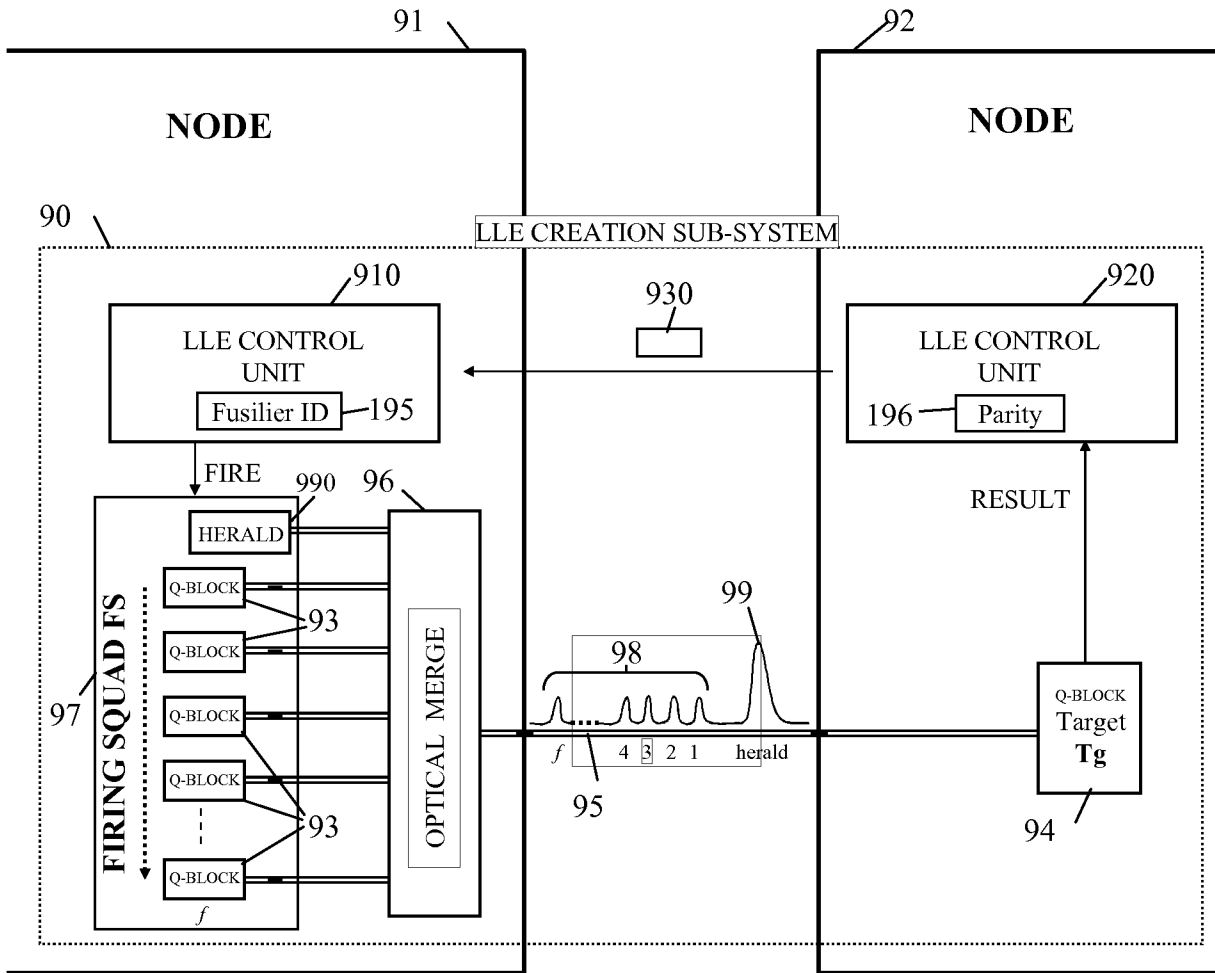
91
92
NODE
NODE
90
LLE CREATION SUB-SYSTEM
910
930
920
LLE CONTROL UNIT
Fusilier ID
195
LLE CONTROL UNIT
196
Parity
FIRE
990
96
RESULT
HERALD
Q-BLOCK
93
Q-BLOCK
FIRING SQUAD FS
97
Q-BLOCK
Q-BLOCK
Q-BLOCK
93
$f$
OPTICAL MERGE
98
99
$f$
4
3
2
1
herald
95
Q-BLOCK
Target
Tg
94